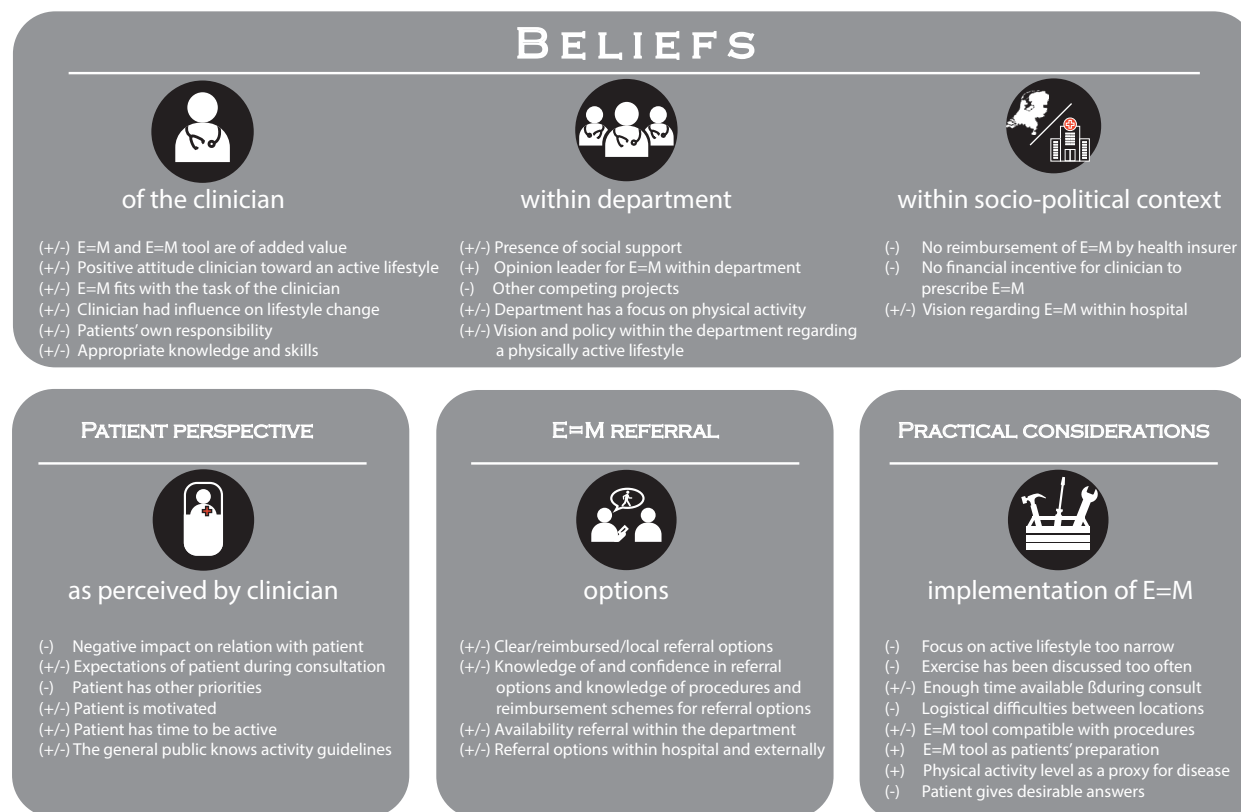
Beliefs

of the clinician

(+/-) E=M and E=M tool are of added value
(+/-) Positive attitude clinician toward an active lifestyle
(+/-) E=M fits with the task of the clinician
(+/-) Clinician had influence on lifestyle change
(+/-) Patients' own responsibility
(+/-) Appropriate knowledge and skills

within department

(+/-) Presence of social support
(+) Opinion leader for E=M within department
(-) Other competing projects
(+/-) Department has a focus on physical activity
(+/-) Vision and policy within the department regarding a physically active lifestyle

within socio-political context

(-) No reimbursement of E=M by health insurer
(-) No financial incentive for clinician to prescribe E=M
(+/-) Vision regarding E=M within hospital

Patient perspective

as perceived by clinician

(-) Negative impact on relation with patient
(+/-) Expectations of patient during consultation
(-) Patient has other priorities
(+/-) Patient is motivated
(+/-) Patient has time to be active
(+/-) The general public knows activity guidelines

E=M referral

options

(+/-) Clear/reimbursed/local referral options
(+/-) Knowledge of and confidence in referral options and knowledge of procedures and reimbursement schemes for referral options
(+/-) Availability referral within the department
(+/-) Referral options within hospital and externally

Practical considerations

implementation of E=M

(-) Focus on active lifestyle too narrow
(-) Exercise has been discussed too often
(+/-) Enough time available ßduring consult
(-) Logistical difficulties between locations
(+/-) E=M tool compatible with procedures
(+) E=M tool as patients' preparation
(+) Physical activity level as a proxy for disease
(-) Patient gives desirable answers